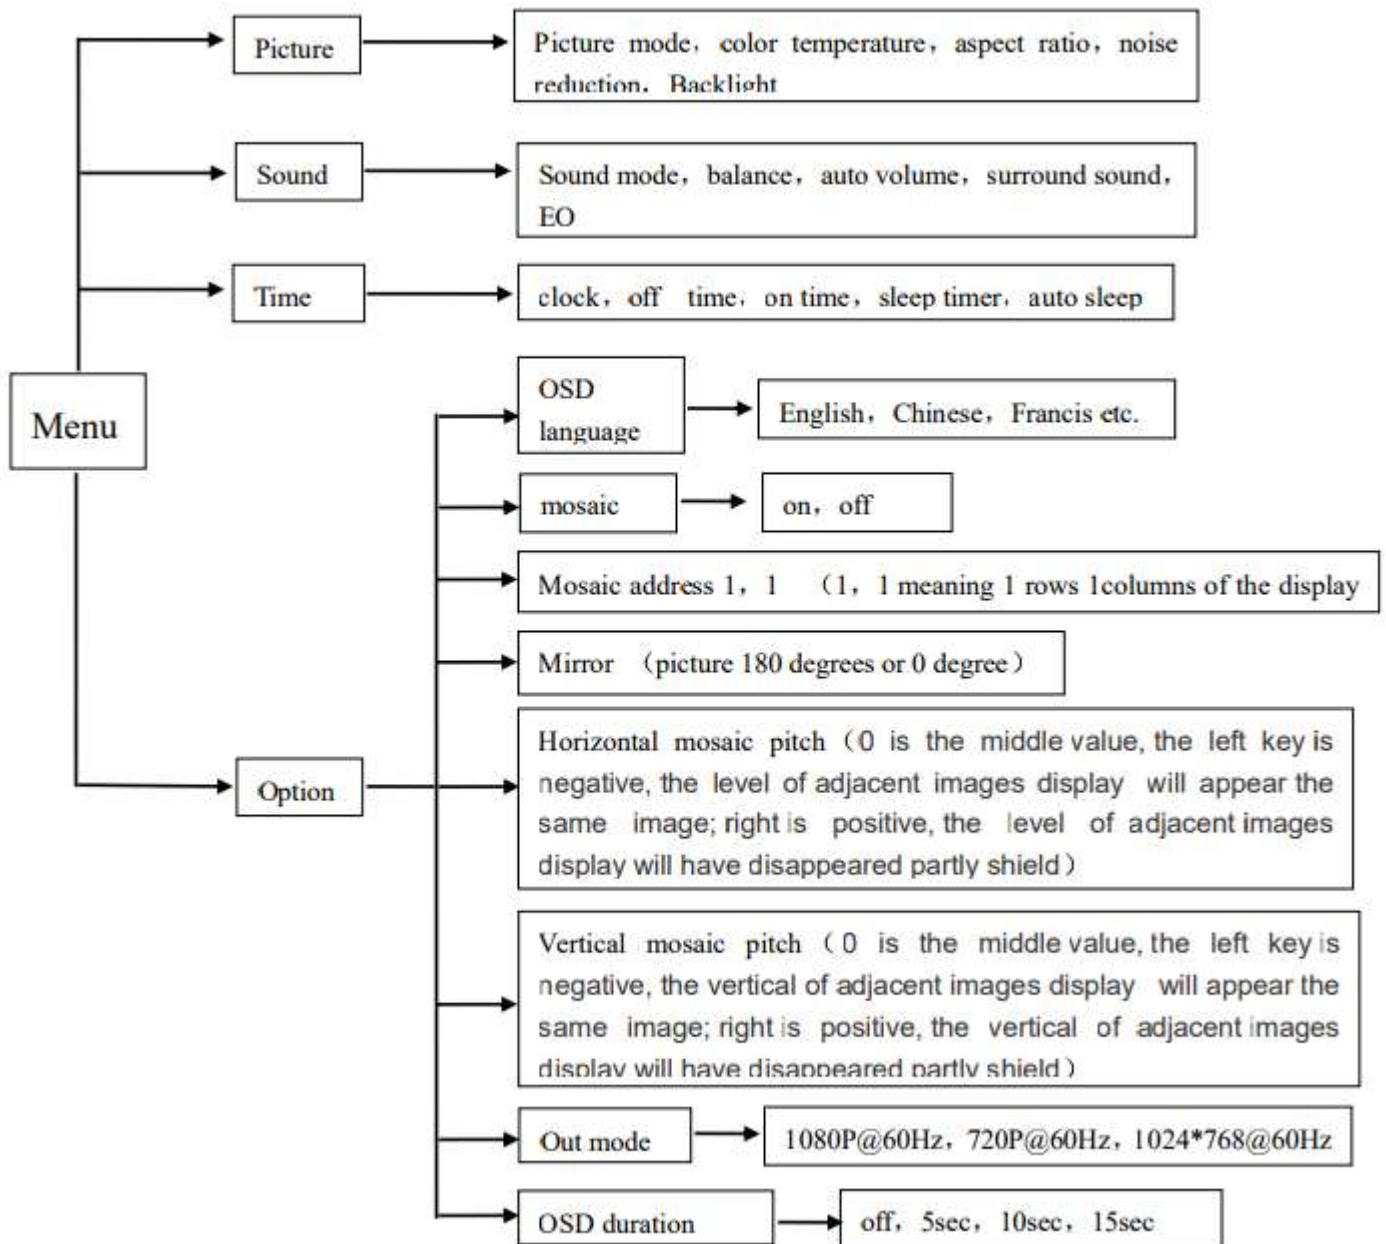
Menu

Picture

Picture mode，color temperature，aspect ratio，noise reduction，Backlight

Sound

Sound mode，balance，auto volume，surround sound，EQ

Time

clock，off time，on time，sleep timer，auto sleep

Option

OSD language

English，Chinese，Francis etc.

mosaic

on，off

Mosaic address 1，1 （1，1 meaning 1 rows 1columns of the display

Mirror （picture 180 degrees or 0 degree）

Horizontal mosaic pitch（0 is the middle value, the left key is negative, the level of adjacent images display will appear the same image; right is positive, the level of adjacent images display will have disappeared partly shield）

Vertical mosaic pitch（0 is the middle value, the left key is negative, the vertical of adjacent images display will appear the same image; right is positive, the vertical of adjacent images display will have disappeared partly shield）

Out mode

1080P@60Hz，720P@60Hz，1024*768@60Hz

OSD duration

off，5sec，10sec，15sec